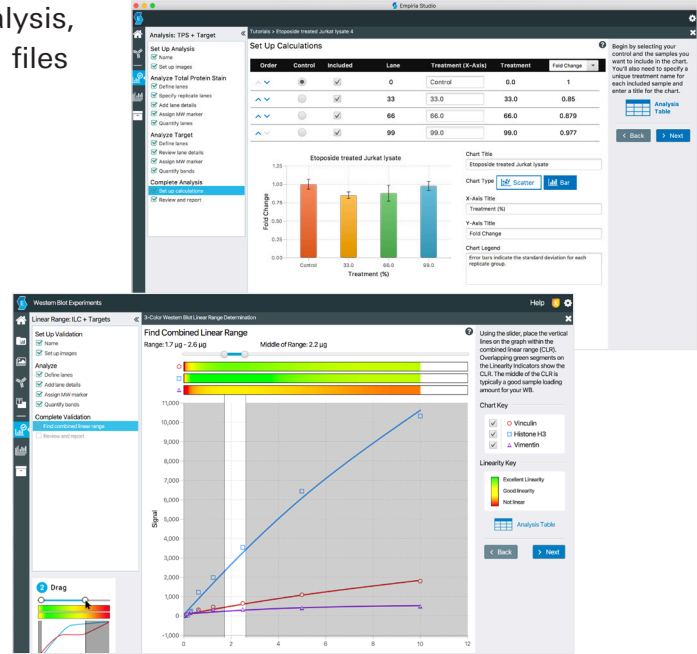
alysis,
files

Empiria Studio

Analysis: TPS + Target «

Set Up Analysis
Name
Set up images
Analyze Total Protein Stain
Define lanes
Specify replicate lanes
Add lane details
Assign MW marker
Quantify lanes
Analyze Target
Define lanes
Review lane details
Assign MW marker
Quantify bands
Complete Analysis
Set up calculations
Review and report

Tutorials > Etoposide treated Jurkat lysate 4

Set Up Calculations

| Order | Control | Included | Lane | Treatment (X-Axis) | Treatment | Fold Change |
|---|---|---|---|---|---|---|
| | | | 0 | Control | 0.0 | 1 |
| | | | 33 | 33.0 | 33.0 | 0.85 |
| | | | 66 | 66.0 | 66.0 | 0.879 |
| | | | 99 | 99.0 | 99.0 | 0.977 |

Etoposide treated Jurkat lysate
Fold Change
Control 33.0 66.0 99.0
Treatment (%)

Chart Title
Etoposide treated Jurkat lysate
Chart Type Scatter Bar
X-Axis Title
Treatment (%)
Y-Axis Title
Fold Change
Chart Legend
Error bars indicate the standard deviation for each replicate group.

Begin by selecting your control and the samples you want to include in the chart. You'll also need to specify a unique treatment name for each included sample and enter a title for the chart.

Analysis Table

Back Next

Western Blot Experiments Help

Linear Range: ILC + Targets «

Set Up Validation
Name
Set up images
Analyze
Define lanes
Add lane details
Assign MW marker
Quantify bands
Complete Validation
Find combined linear range
Review and report

2 Drag

3-Color Western Blot Linear Range Determination

Find Combined Linear Range
Range: 1.7 µg - 2.6 µg Middle of Range: 2.2 µg

Signal
11,000 10,000 9,000 8,000 7,000 6,000 5,000 4,000 3,000 2,000 1,000 0 -1,000
0 2 4 6 8 10 12

Using the slider, place the vertical lines on the graph within the combined linear range (CLR). Overlapping green segments on the Linearity indicators show the CLR. The middle of the CLR is typically a good sample loading amount for your WB.

Chart Key
Vinculin
Histone H3
Vimentin

Linearity Key
Excellent Linearity
Good linearity
Not linear

Analysis Table

Back Next